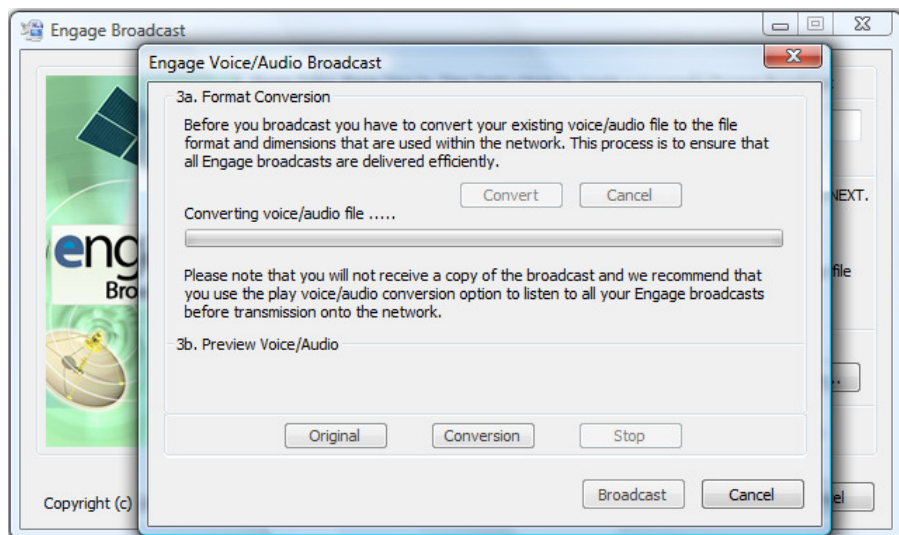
Engage Broadcast

Engage Voice/Audio Broadcast

3a. Format Conversion

Before you broadcast you have to convert your existing voice/audio file to the file format and dimensions that are used within the network. This process is to ensure that all Engage broadcasts are delivered efficiently.

Convert Cancel

Converting voice/audio file .....

Please note that you will not receive a copy of the broadcast and we recommend that you use the play voice/audio conversion option to listen to all your Engage broadcasts before transmission onto the network.

3b. Preview Voice/Audio

Original Conversion Stop

Broadcast Cancel

eng
Bro

NEXT.

file

...

Copyright (c)

el